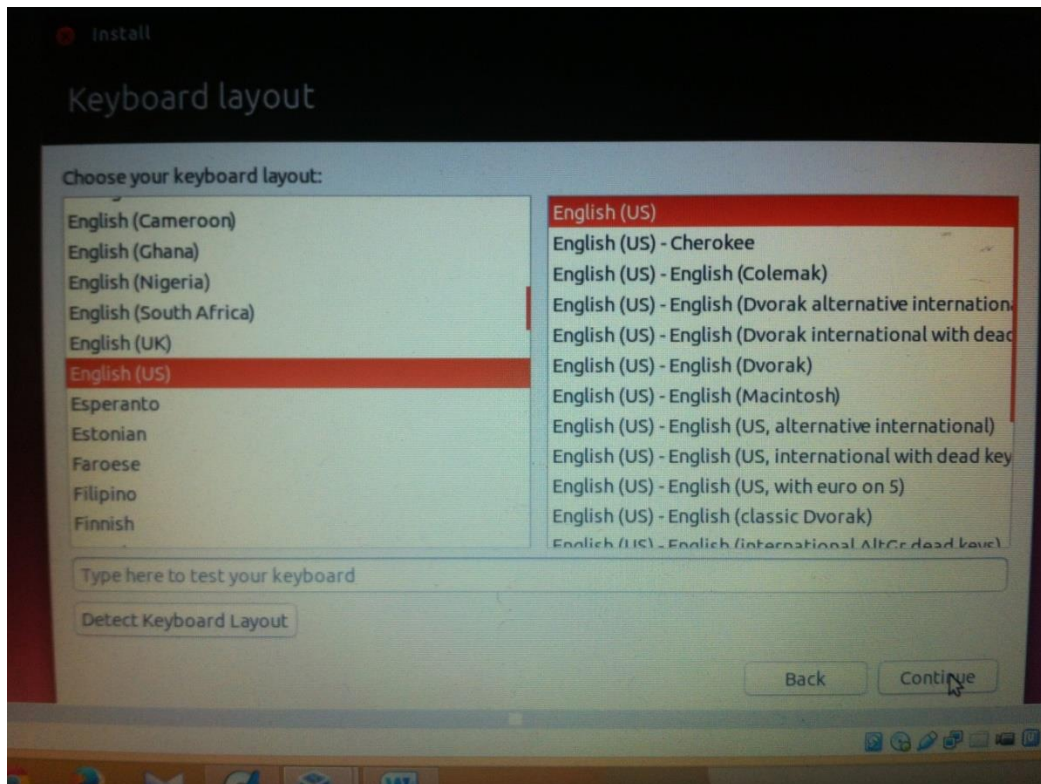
Install

Keyboard layout

Choose your keyboard layout:

English (Cameroon)
English (Ghana)
English (Nigeria)
English (South Africa)
English (UK)
English (US)
Esperanto
Estonian
Faroese
Filipino
Finnish

English (US)
English (US) - Cherokee
English (US) - English (Colemak)
English (US) - English (Dvorak alternative internationa
English (US) - English (Dvorak international with deac
English (US) - English (Dvorak)
English (US) - English (Macintosh)
English (US) - English (US, alternative international)
English (US) - English (US, international with dead key
English (US) - English (US, with euro on 5)
English (US) - English (classic Dvorak)
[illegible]

Type here to test your keyboard

Detect Keyboard Layout

Back
Continue